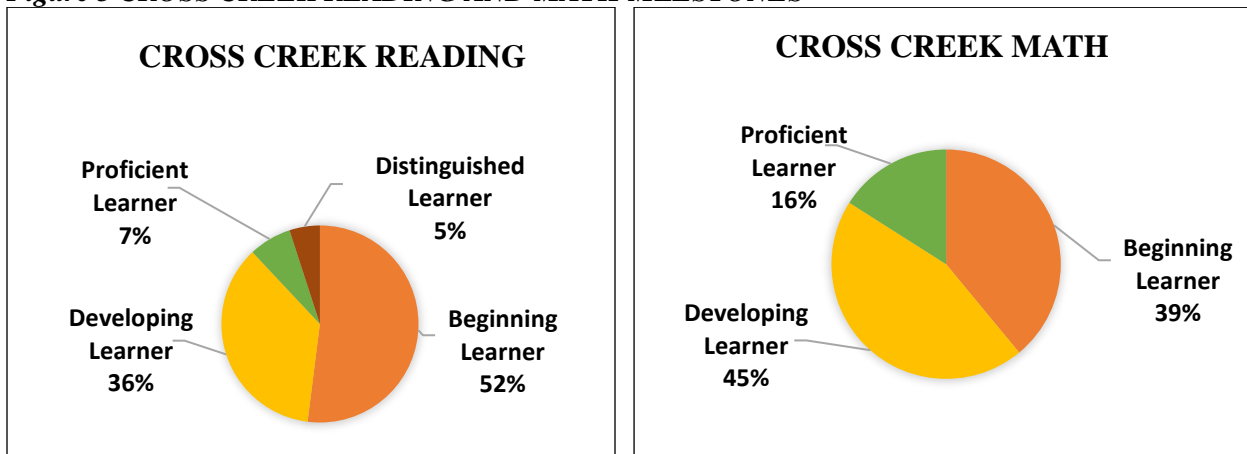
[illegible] CROSS CREEK READING AND MATH MILESTONES

CROSS CREEK READING

Proficient Learner 7%

Distinguished Learner 5%

Developing Learner 36%

Beginning Learner 52%

CROSS CREEK MATH

Proficient Learner 16%

Beginning Learner 39%

Developing Learner 45%